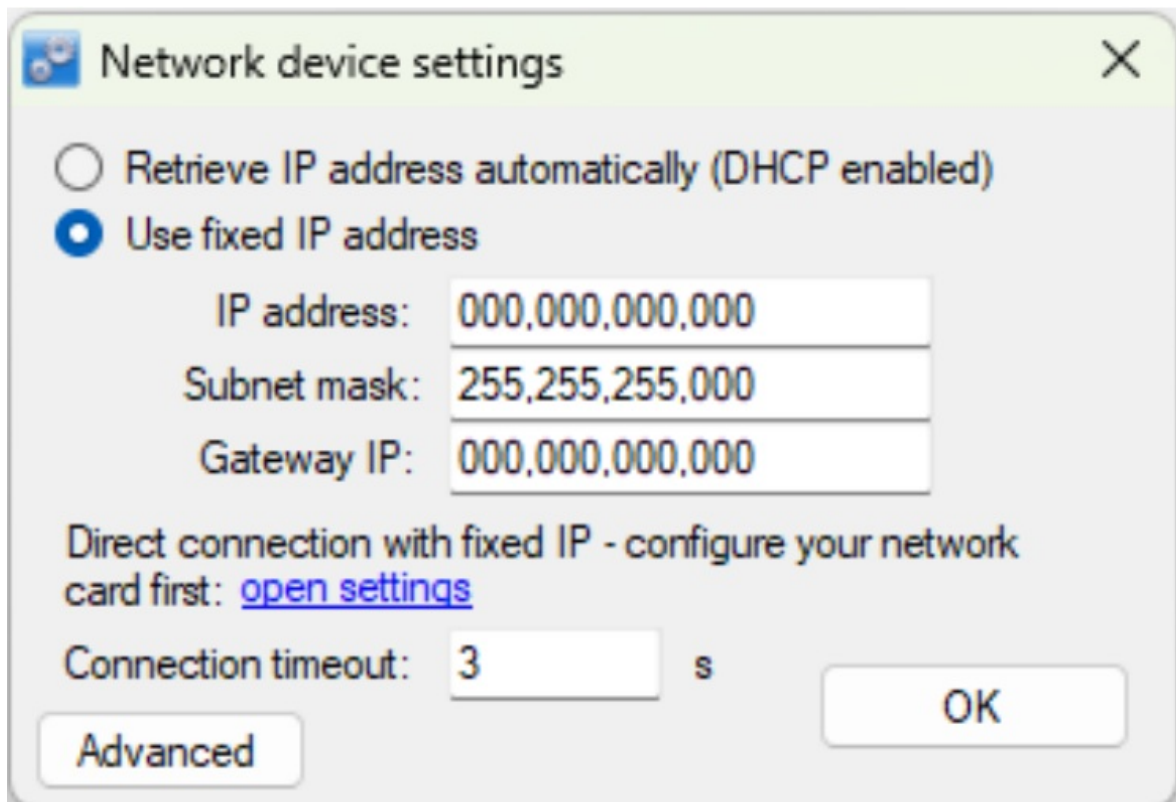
Network device settings

Retrieve IP address automatically (DHCP enabled)

Use fixed IP address

IP address: 000,000,000,000

Subnet mask: 255,255,255,000

Gateway IP: 000,000,000,000

Direct connection with fixed IP - configure your network card first: open settings

Connection timeout: 3 s

OK

Advanced